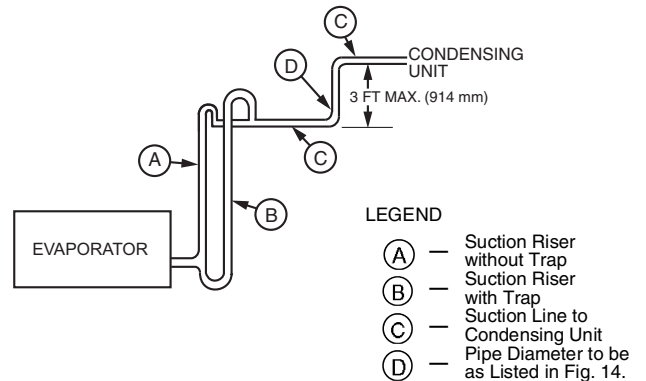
C
D
CONDENSING UNIT
3 FT MAX. (914 mm)
C
A
B
EVAPORATOR

LEGEND
A — Suction Riser without Trap
B — Suction Riser with Trap
C — Suction Line to Condensing Unit
D — Pipe Diameter to be as Listed in Fig. 14.